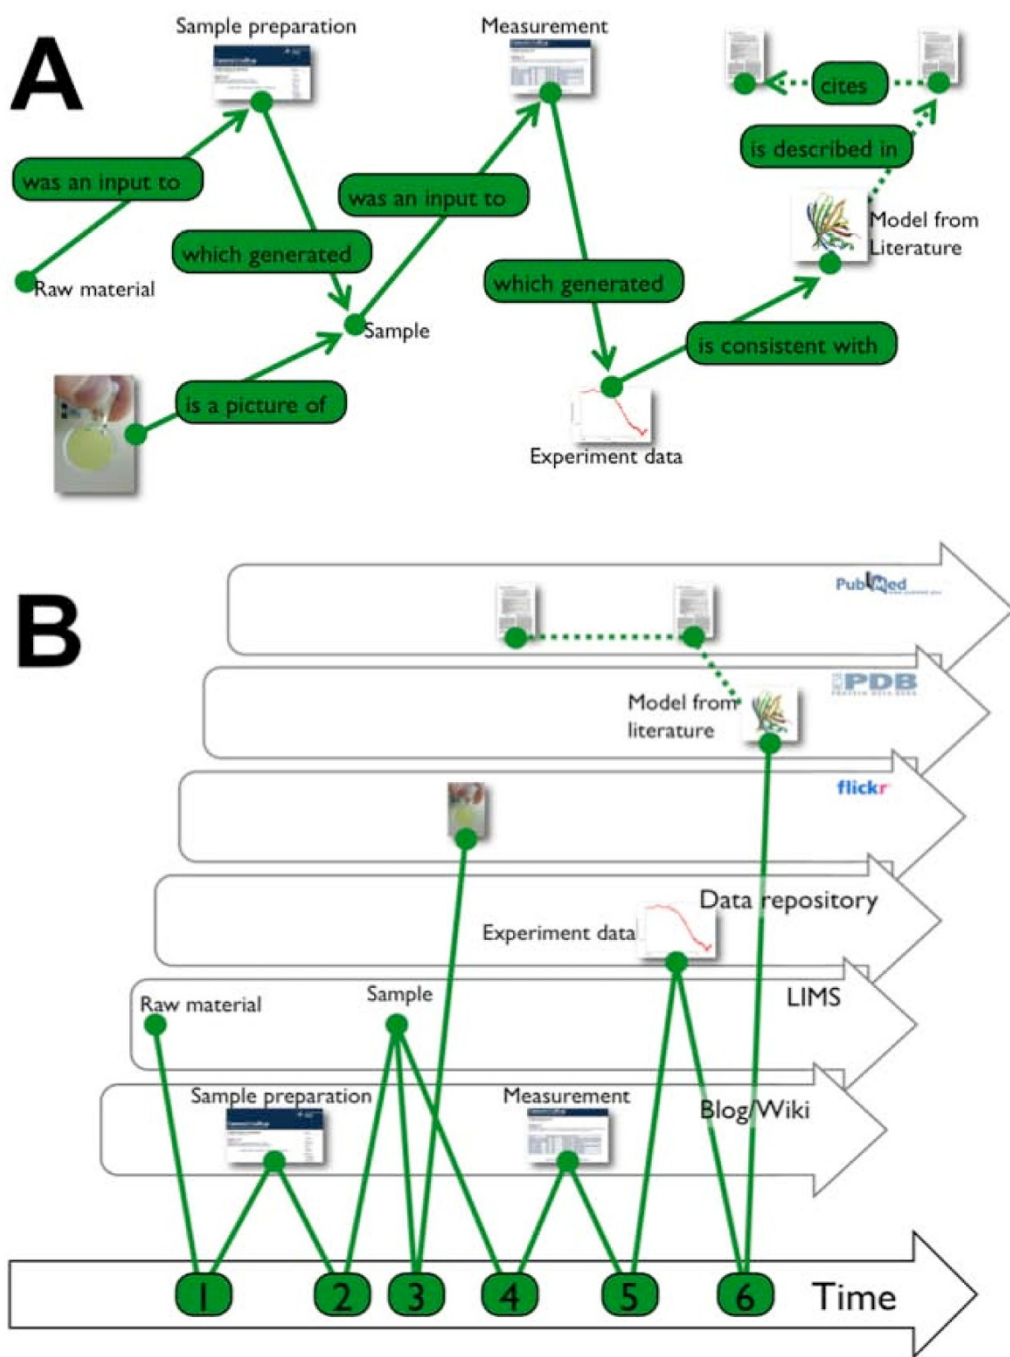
A

Sample preparation

Measurement

cites

is described in

was an input to

was an input to

which generated

Model from Literature

Raw material

which generated

Sample

is consistent with

is a picture of

Experiment data

B

PubMed

PDB

Model from literature

flickr

Data repository

Experiment data

Raw material

Sample

LIMS

Sample preparation

Measurement

Blog/Wiki

1

2

3

4

5

6

Time